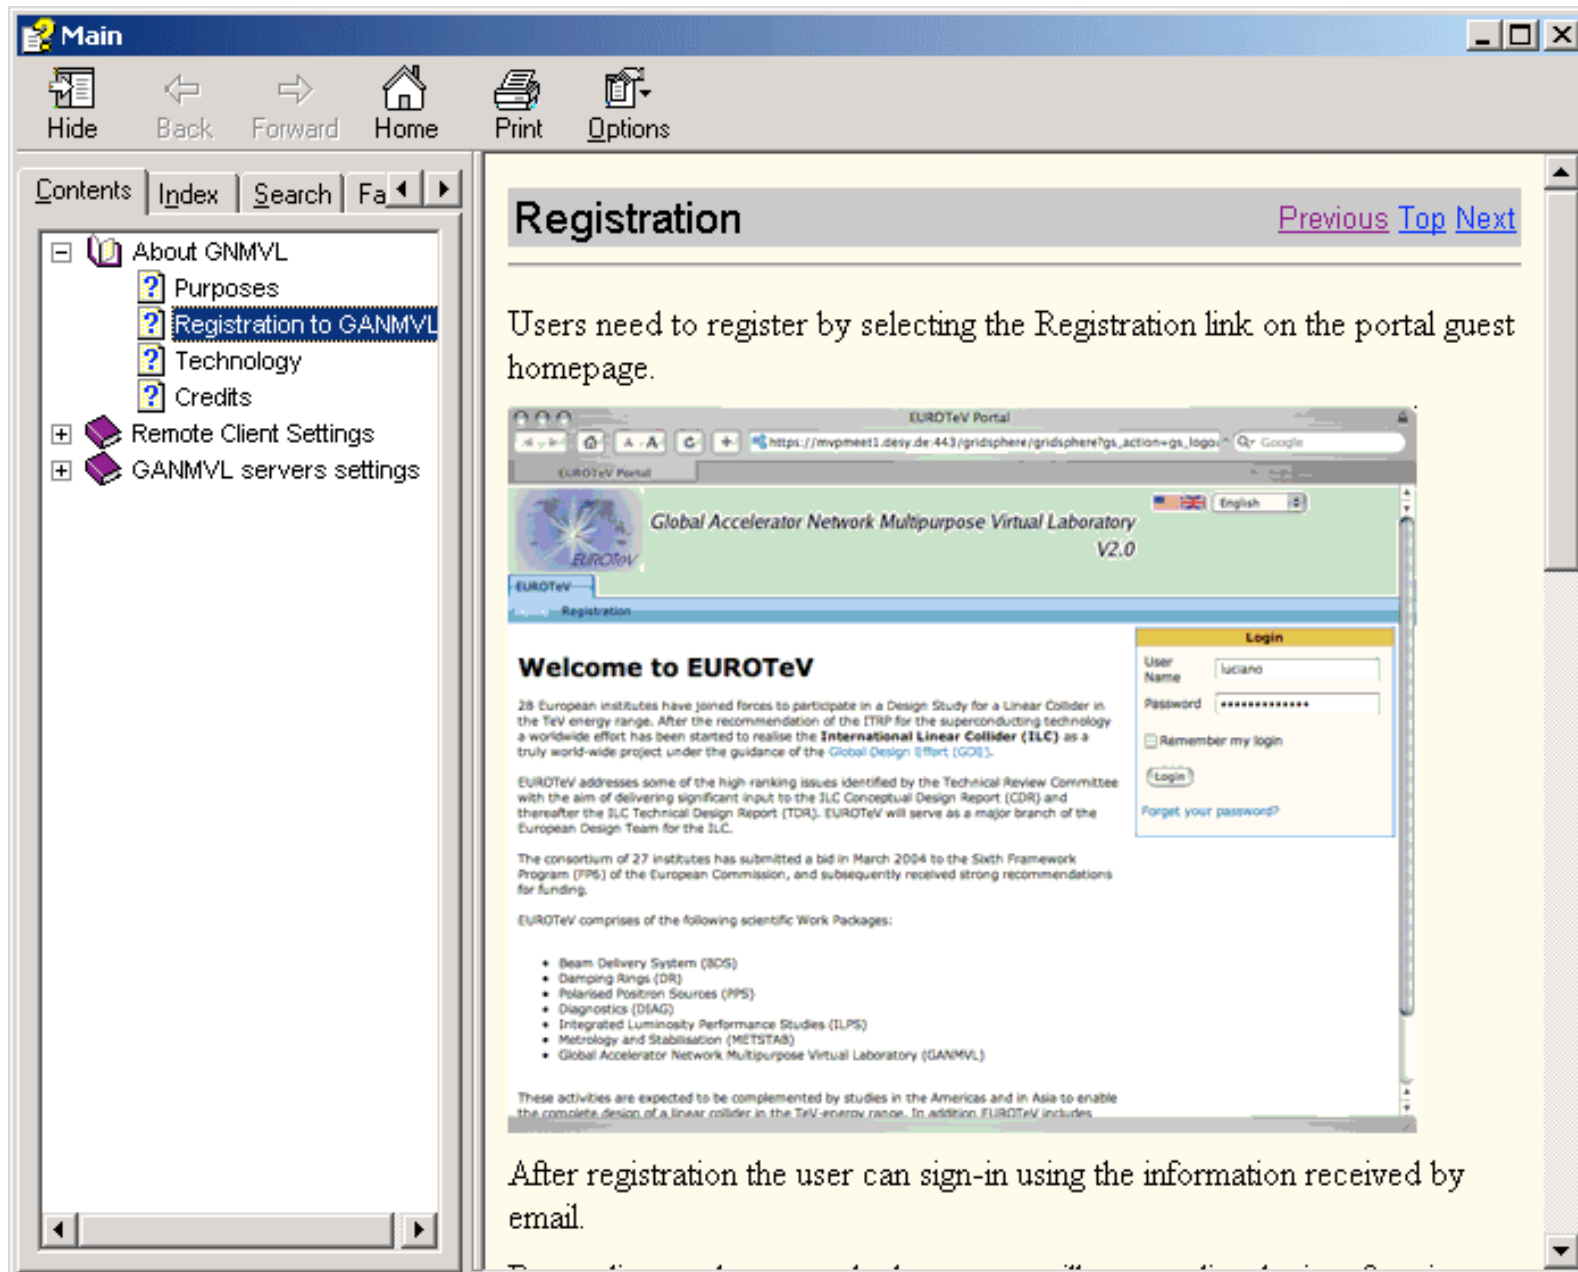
Main

Hide Back Forward Home Print Options

Contents Index Search Fa

About GNMVL
Purposes
Registration to GANMVL
Technology
Credits
Remote Client Settings
GANMVL servers settings

Registration Previous Top Next

Users need to register by selecting the Registration link on the portal guest homepage.

EUROTeV Portal
https://mvpmeet1.desy.de:443/gridsphere/gridsphere?gs_action=gs_logo
Google
EUROTeV Portal
English
Global Accelerator Network Multipurpose Virtual Laboratory V2.0
EUROTeV
EUROTeV
Registration
Login
User Name luciano
Password ••••••••••••••
Remember my login
Login
Forgot your password?

Welcome to EUROTeV

28 European institutes have joined forces to participate in a Design Study for a Linear Collider in the TeV energy range. After the recommendation of the ITRP for the superconducting technology a worldwide effort has been started to realise the International Linear Collider (ILC) as a truly world-wide project under the guidance of the Global Design Effort (GDE).

EUROTeV addresses some of the high-ranking issues identified by the Technical Review Committee with the aim of delivering significant input to the ILC Conceptual Design Report (CDR) and thereafter the ILC Technical Design Report (TDR). EUROTeV will serve as a major branch of the European Design Team for the ILC.

The consortium of 27 institutes has submitted a bid in March 2004 to the Sixth Framework Program (FP6) of the European Commission, and subsequently received strong recommendations for funding.

EUROTeV comprises of the following scientific Work Packages:

• Beam Delivery System (BDS)
• Damping Rings (DR)
• Polarised Positron Sources (PPS)
• Diagnostics (DIAG)
• Integrated Luminosity Performance Studies (ILPS)
• Metrology and Stabilisation (METSTAB)
• Global Accelerator Network Multipurpose Virtual Laboratory (GANMVL)

These activities are expected to be complemented by studies in the Americas and in Asia to enable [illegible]

After registration the user can sign-in using the information received by email.

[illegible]